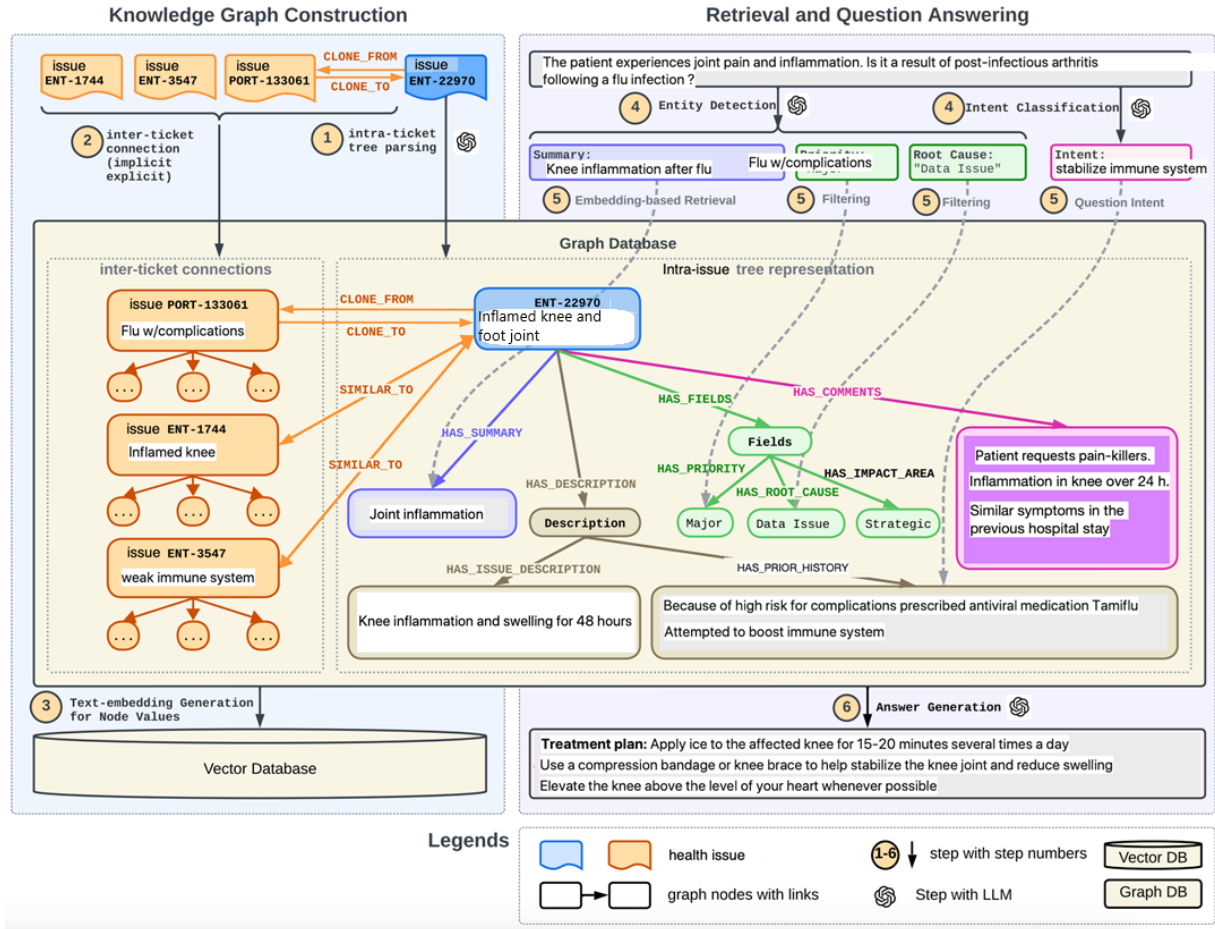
Knowledge Graph Construction

issue ENT-1744
issue ENT-3547
issue PORT-133061
CLONE_FROM
CLONE_TO
issue ENT-22970

2 inter-ticket connection (implicit explicit)
1 intra-ticket tree parsing

Retrieval and Question Answering

The patient experiences joint pain and inflammation. Is it a result of post-infectious arthritis following a flu infection ?

4 Entity Detection
4 Intent Classification

Summary: Knee inflammation after flu
Flu w/complications
Root Cause: "Data Issue"
Intent: stabilize immune system

5 Embedding-based Retrieval
5 Filtering
5 Filtering
5 Question Intent

Graph Database

inter-ticket connections

issue PORT-133061
Flu w/complications
...
...
...
issue ENT-1744
Inflamed knee
...
...
...
issue ENT-3547
weak immune system
...
...
...

CLONE_FROM
CLONE_TO
SIMILAR_TO
SIMILAR_TO

Intra-issue tree representation

ENT-22970
Inflamed knee and foot joint

HAS_SUMMARY
HAS_DESCRIPTION
HAS_FIELDS
HAS_COMMENTS

Joint inflammation
Description
Fields
HAS_PRIORITY
HAS_ROOT_CAUSE
HAS_IMPACT_AREA
Major
Data Issue
Strategic

Patient requests pain-killers.
Inflammation in knee over 24 h.
Similar symptoms in the previous hospital stay

HAS_ISSUE_DESCRIPTION
HAS_PRIOR_HISTORY

Knee inflammation and swelling for 48 hours

Because of high risk for complications prescribed antiviral medication Tamiflu
Attempted to boost immune system

3 Text-embedding Generation for Node Values

Vector Database

6 Answer Generation

Treatment plan: Apply ice to the affected knee for 15-20 minutes several times a day
Use a compression bandage or knee brace to help stabilize the knee joint and reduce swelling
Elevate the knee above the level of your heart whenever possible

Legends

health issue
graph nodes with links
1-6 step with step numbers
Step with LLM
Vector DB
Graph DB